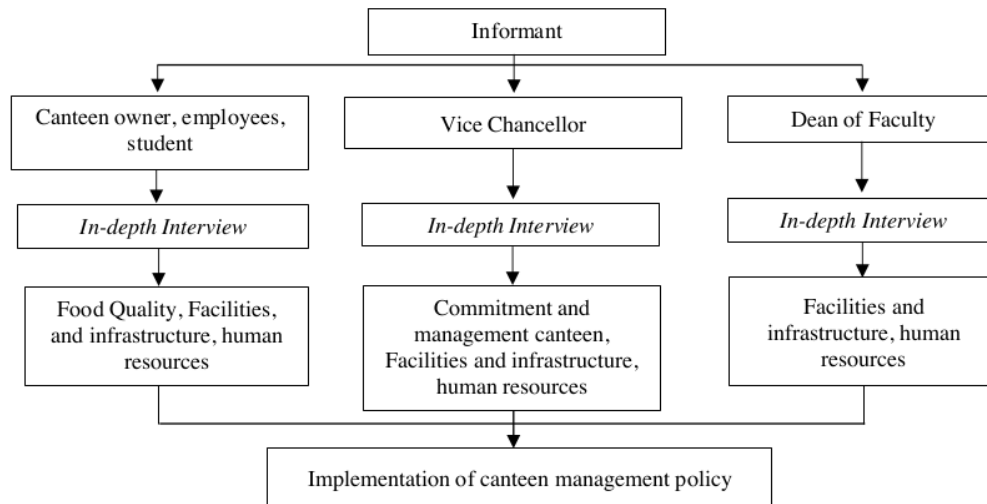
Informant

Canteen owner, employees, student

In-depth Interview

Food Quality, Facilities, and infrastructure, human resources

Vice Chancellor

In-depth Interview

Commitment and management canteen, Facilities and infrastructure, human resources

Dean of Faculty

In-depth Interview

Facilities and infrastructure, human resources

Implementation of canteen management policy